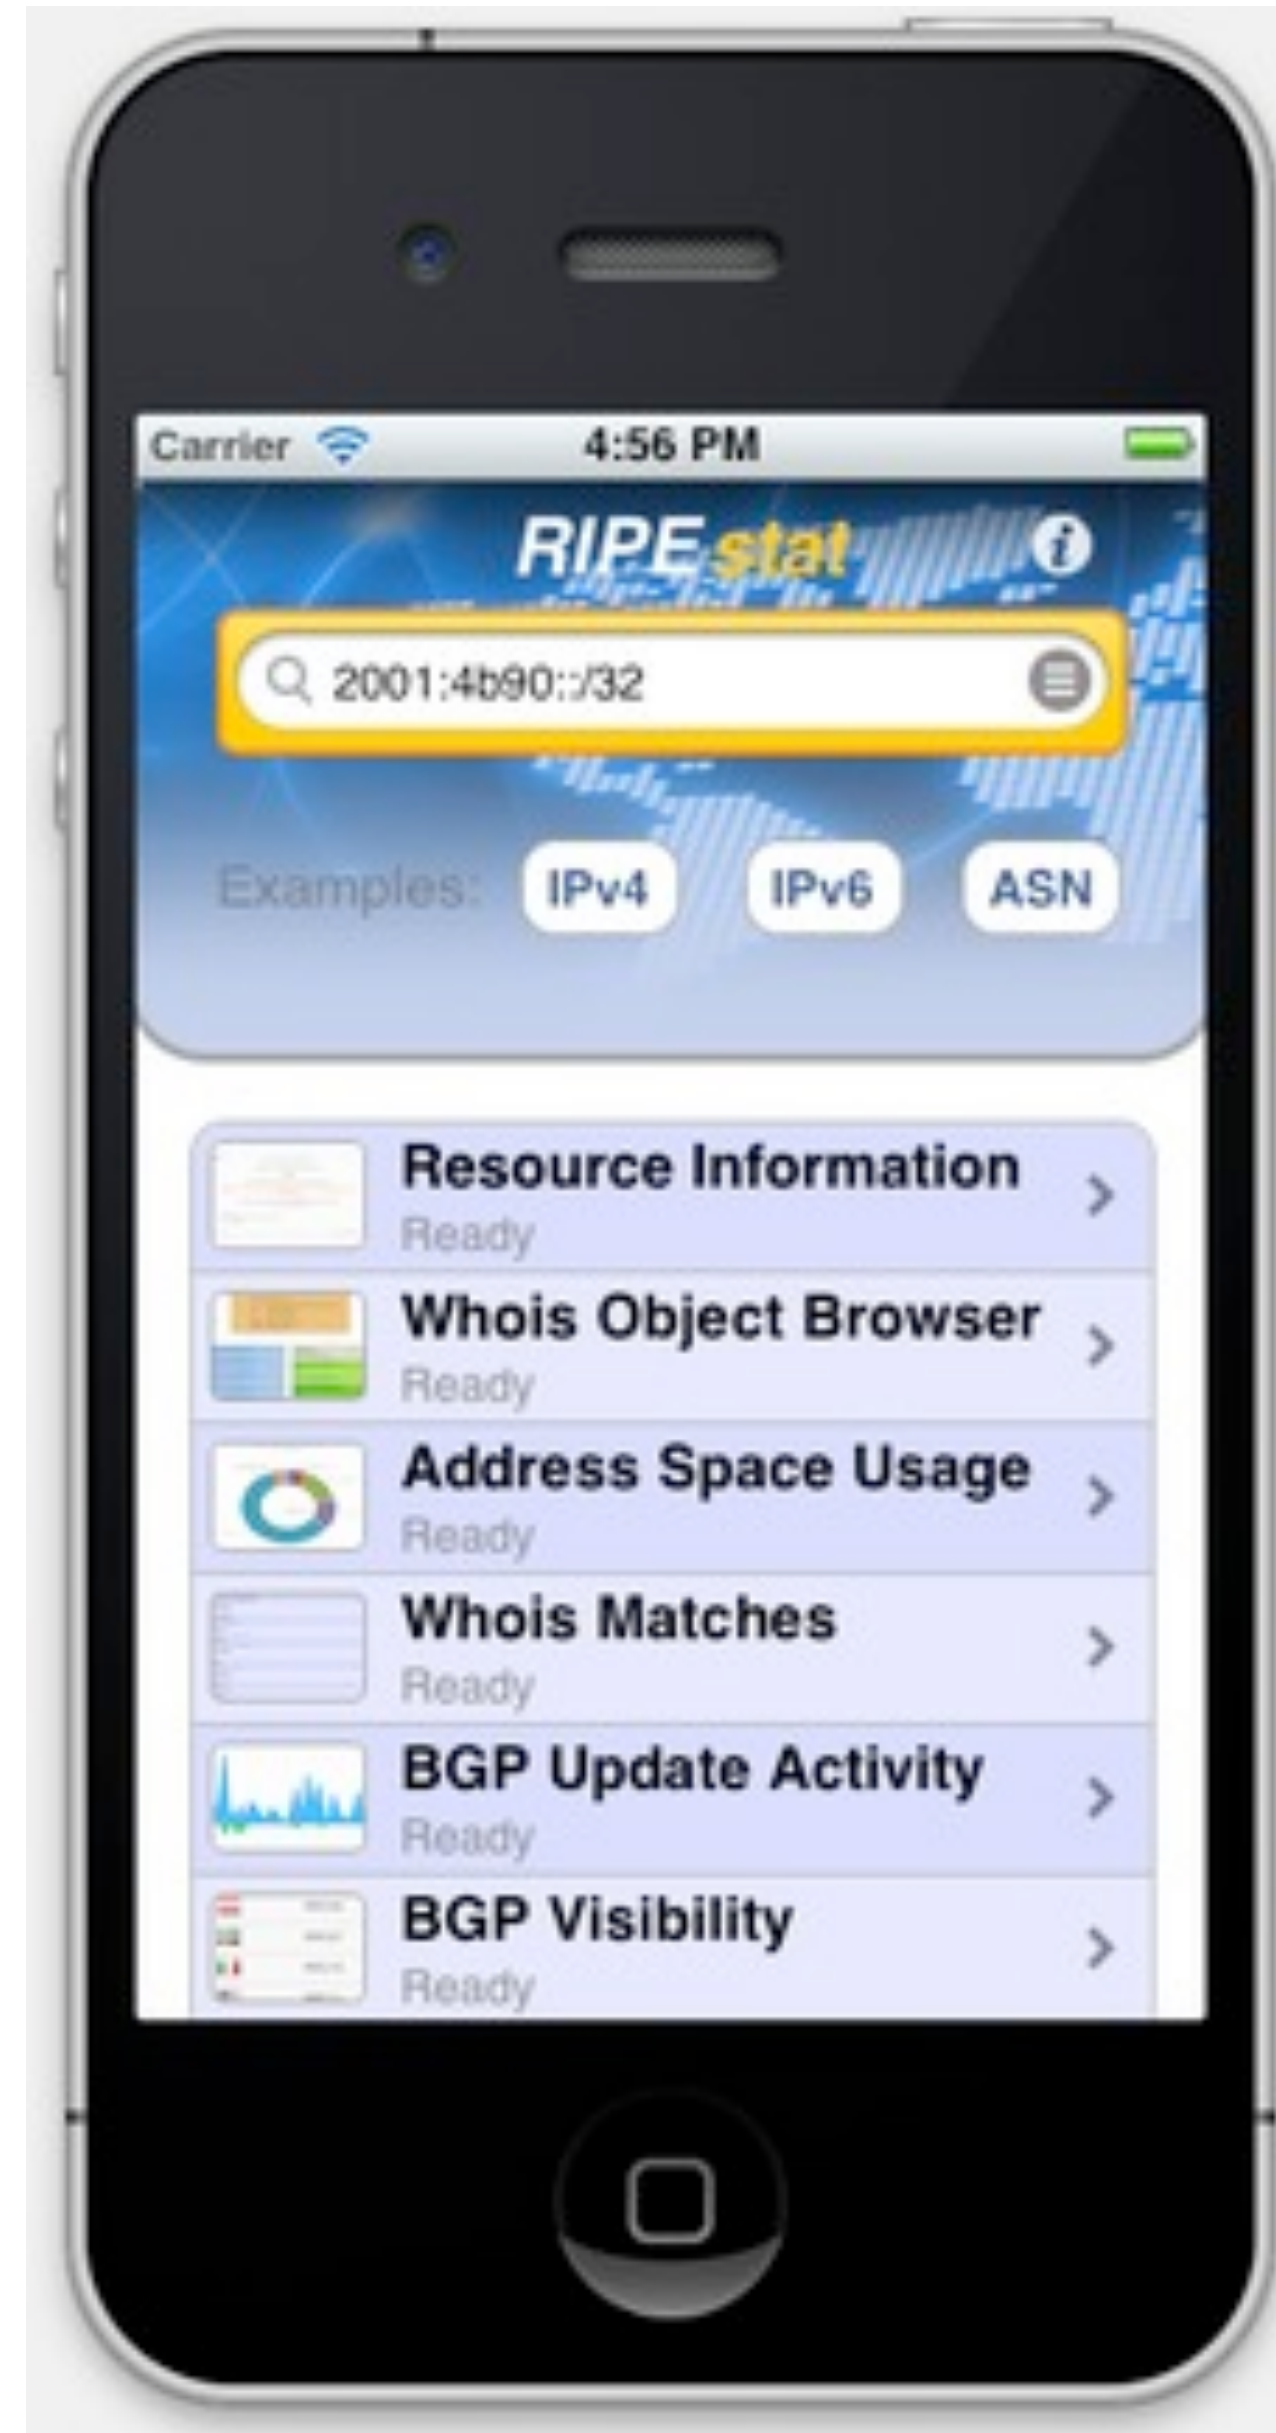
Carrier 4:56 PM

RIPE stat

2001:4b90::/32

Examples: IPv4 IPv6 ASN

Resource Information
Ready

Whois Object Browser
Ready

Address Space Usage
Ready

Whois Matches
Ready

BGP Update Activity
Ready

BGP Visibility
Ready